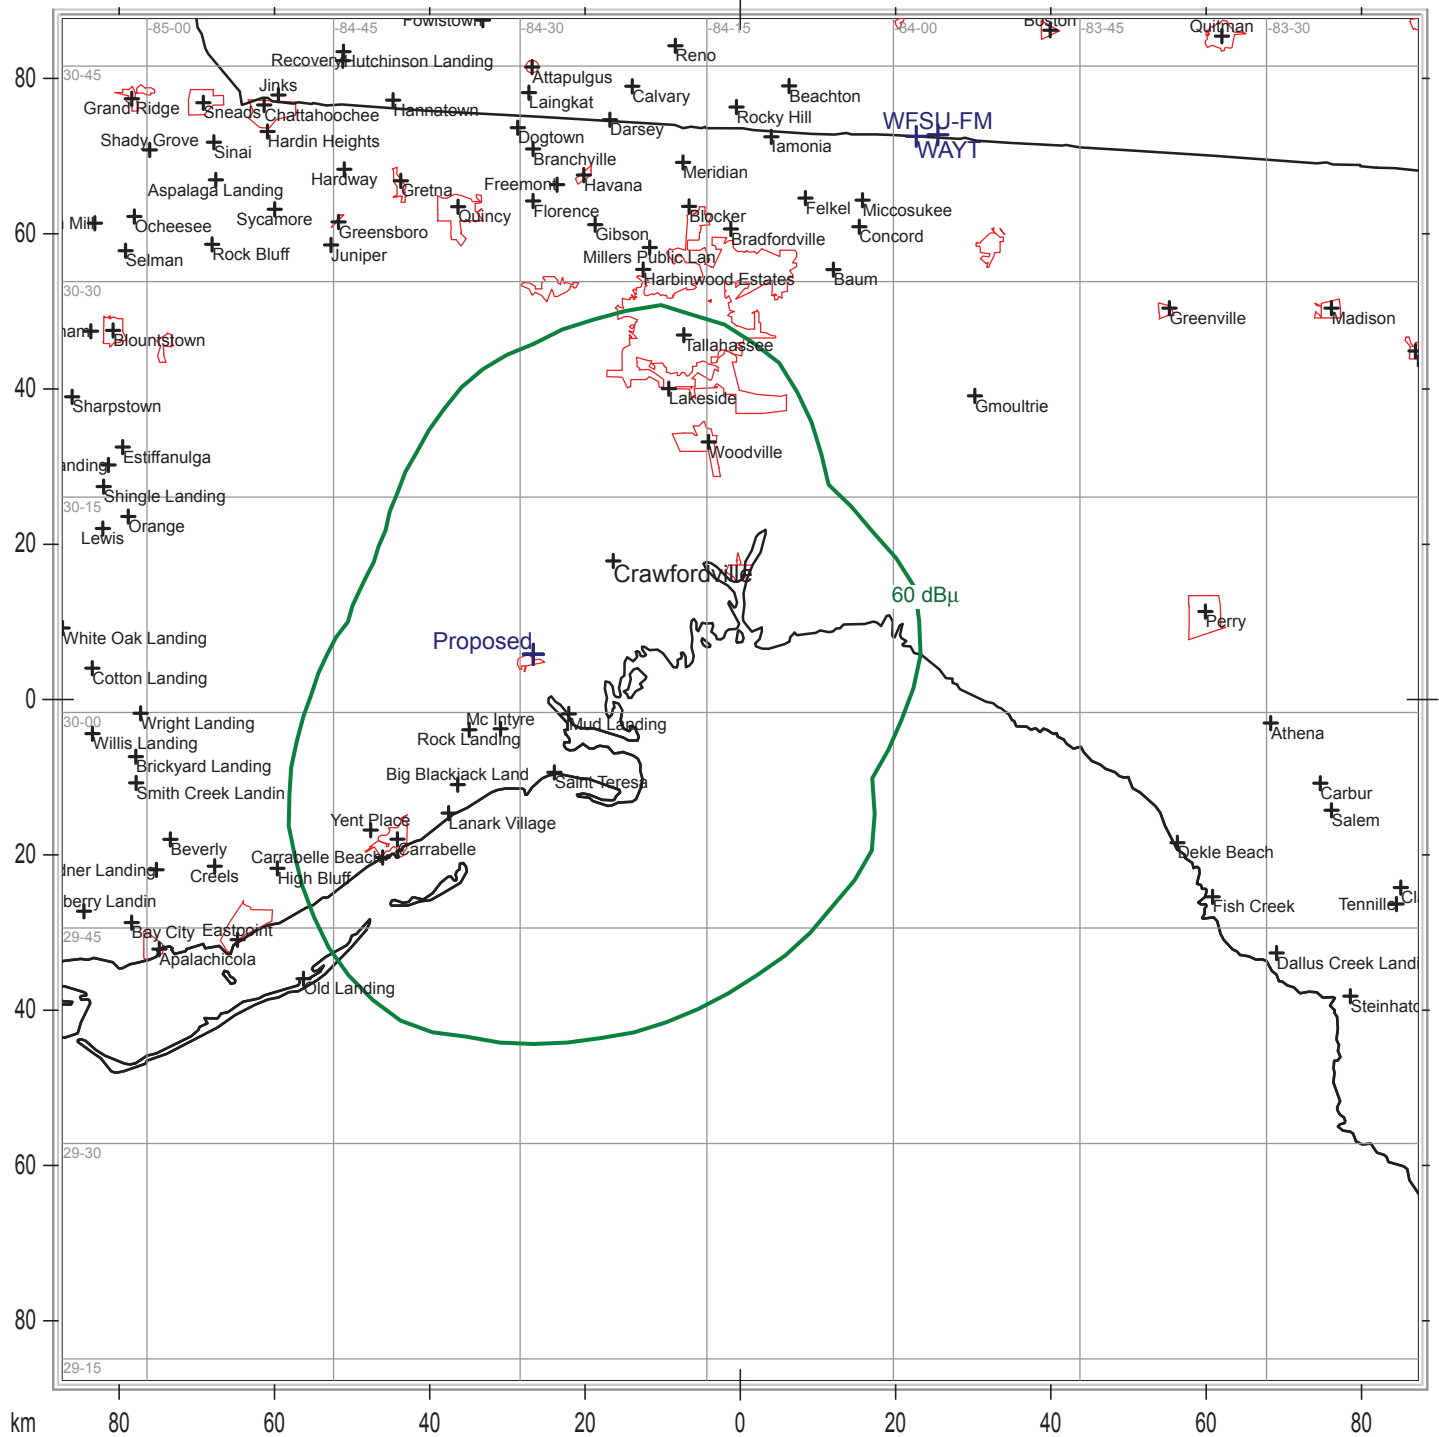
-85-00
-84-45
-84-30
-84-15
-84-00
-83-45
-83-30
30-45
30-30
30-15
30-00
29-45
29-30
29-15
80
60
40
20
0
20
40
60
80
km
80
60
40
20
0
20
40
60
80
Fowlstown
Recovery
Hutchinson Landing
Reno
Boston
Quitman
Attapulgus
Jinks
Grand Ridge
Sneads
Chattahoochee
Hannatown
Laingkat
Calvary
Beachton
Rocky Hill
WFSU-FM
WAYT
Hardin Heights
Dogtown
Darsey
Iamonia
Shady Grove
Sinai
Branchville
Meridian
Hardaway
Gretna
Freemont
Havana
Aspalaga Landing
Felkel
Miccosukee
Mill
Ocheesee
Sycamore
Quincy
Florence
Blocker
Greensboro
Gibson
Bradfordville
Concord
Selman
Rock Bluff
Juniper
Millers Public Lan
Harbinwood Estates
Baum
Greenville
Madison
Blountstown
Tallahassee
Lakeside
Sharpstown
Gmoultrie
Woodville
Estiffanulga
Landing
Shingle Landing
Orange
Lewis
Crawfordville
60 dBµ
Perry
White Oak Landing
Proposed
Cotton Landing
Wright Landing
Mc Intyre
Mud Landing
Rock Landing
Willis Landing
Athena
Brickyard Landing
Big Blackjack Land
Saint Teresa
Smith Creek Landin
Carbur
Lanark Village
Salem
Yent Place
Carrabelle
Beverly
Carrabelle Beach
Keaton Beach
Creels
High Bluff
Dekle Beach
dner Landing
Fish Creek
Tennille
berry Landin
Bay City
Eastpoint
Apalachicola
Dallus Creek Landi
Old Landing
Steinhatc